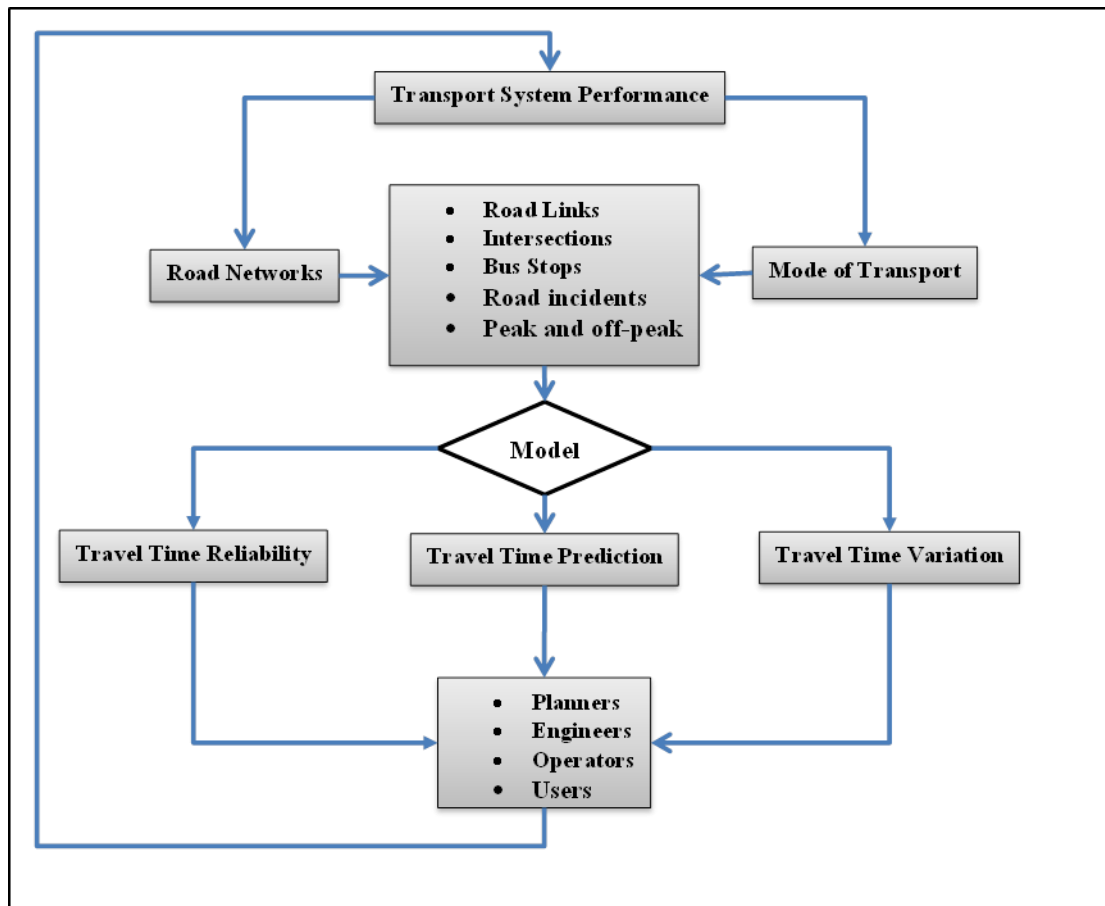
Transport System Performance

Road Networks

- Road Links
- Intersections
- Bus Stops
- Road incidents
- Peak and off-peak

Mode of Transport

Model

Travel Time Reliability

Travel Time Prediction

Travel Time Variation

- Planners
- Engineers
- Operators
- Users